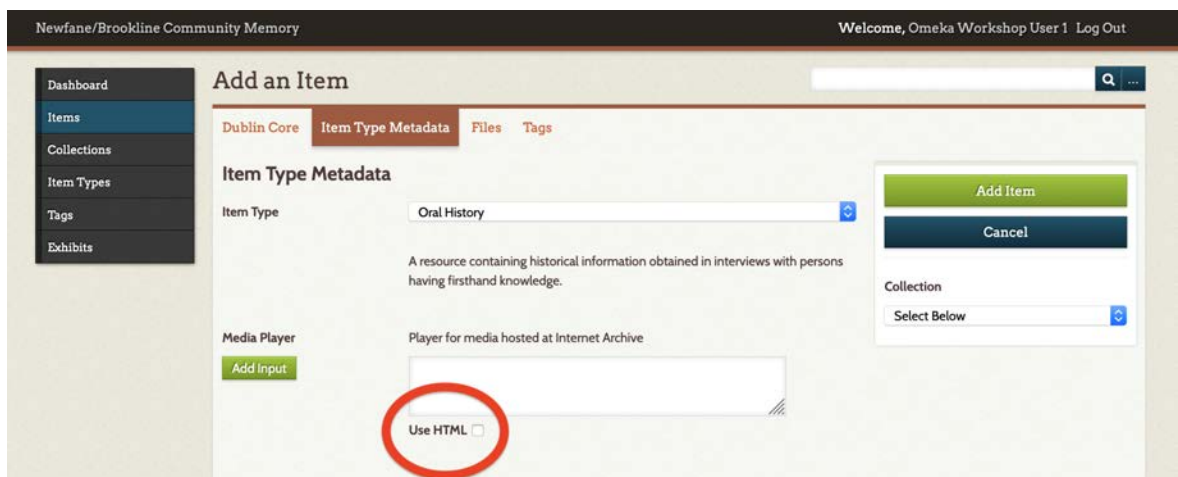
Newfane/Brookline Community Memory

Welcome, Omeka Workshop User 1 Log Out

Dashboard
Items
Collections
Item Types
Tags
Exhibits

Add an Item

...

Dublin Core
Item Type Metadata
Files
Tags

Item Type Metadata

Item Type
Oral History

A resource containing historical information obtained in interviews with persons having firsthand knowledge.

Media Player
Add Input
Player for media hosted at Internet Archive

Use HTML

Add Item
Cancel

Collection
Select Below